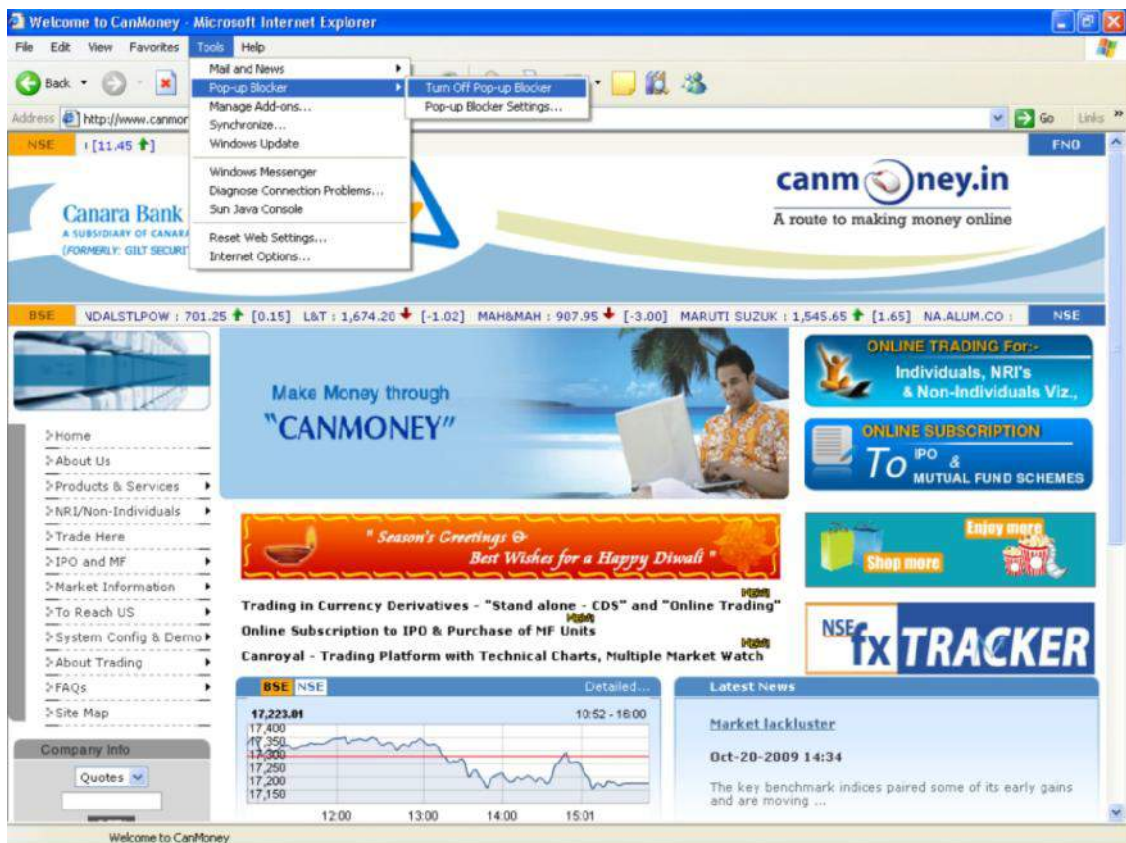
Welcome to CanMoney - Microsoft Internet Explorer

File Edit View Favorites Tools Help

Back

Address http://www.canmor

Go Links

Mail and News
Pop-up Blocker
Manage Add-ons...
Synchronize...
Windows Update
Windows Messenger
Diagnose Connection Problems...
Sun Java Console
Reset Web Settings...
Internet Options...

Turn Off Pop-up Blocker
Pop-up Blocker Settings...

NSE [11.45] FNO

Canara Bank
A SUBSIDIARY OF CANARA
(FORMERLY: GILT SECURI

canmoney.in
A route to making money online

BSE VDALSTLPOW : 701.25 [0.15] L&T : 1,674.20 [-1.02] MAH&MAH : 907.95 [-3.00] MARUTI SUZUK : 1,545.65 [1.65] NA.ALUM.CO : NSE

Home
About Us
Products & Services
NRI/Non-Individuals
Trade Here
IPO and MF
Market Information
To Reach US
System Config & Demo
About Trading
FAQs
Site Map

Make Money through "CANMONEY"

ONLINE TRADING For:-
Individuals, NRI's & Non-Individuals Viz.,

ONLINE SUBSCRIPTION
To IPO & MUTUAL FUND SCHEMES

" Season's Greetings & Best Wishes for a Happy Diwali "

Shop more
Enjoy more

NEW
Trading in Currency Derivatives - "Stand alone - CDS" and "Online Trading"
NEW
Online Subscription to IPO & Purchase of MF Units
NEW
Canroyal - Trading Platform with Technical Charts, Multiple Market Watch

NSE fx TRACKER

Company Info
Quotes

BSE NSE Detailed...
17,223.01 10:52 - 16:00
17,400
17,350
17,300
17,250
17,200
17,150
12:00 13:00 14:00 15:01

Latest News
Market lackluster
Oct-20-2009 14:34
The key benchmark indices paired some of its early gains and are moving ...

Welcome to CanMoney